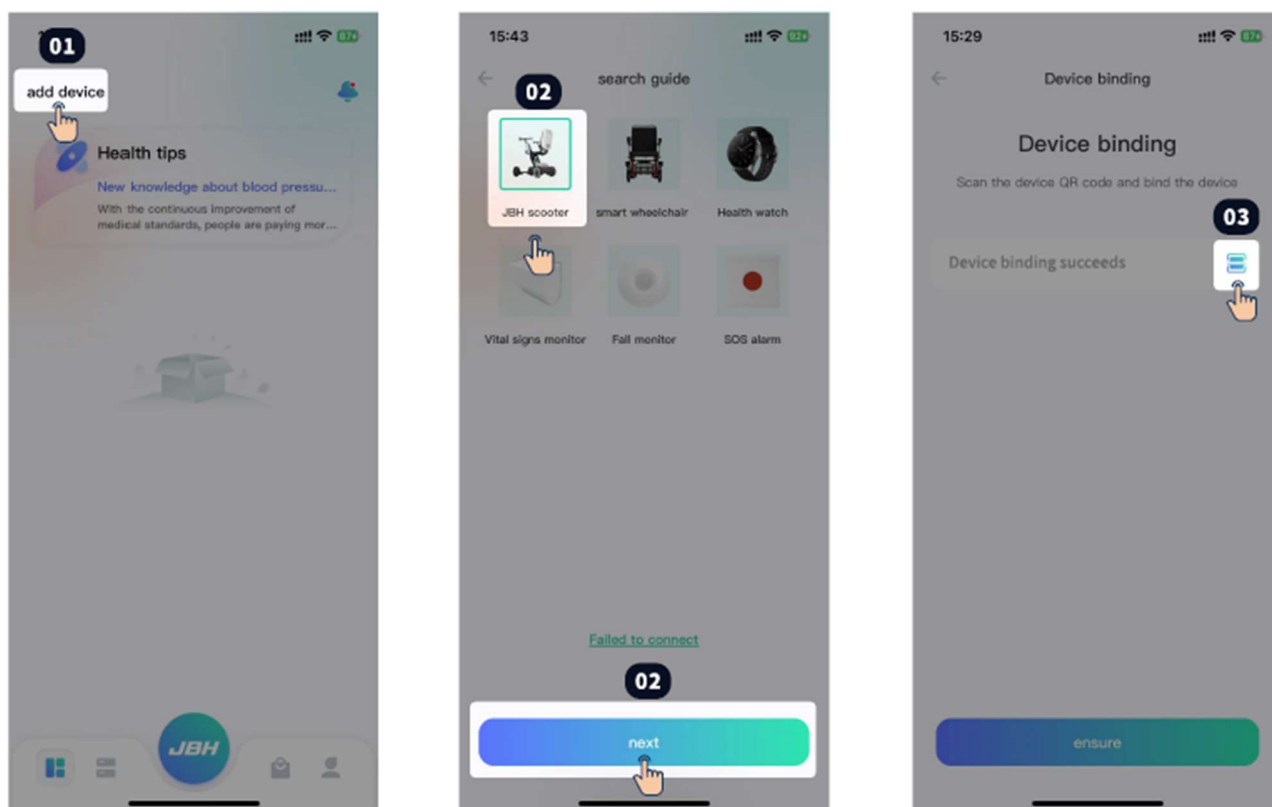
01

add device

Health tips

New knowledge about blood pressu...

With the continuous improvement of medical standards, people are paying mor...

JBH

15:43

search guide

02

JBH scooter

smart wheelchair

Health watch

Vital signs monitor

Fall monitor

SOS alarm

Failed to connect

02

next

15:29

Device binding

Device binding

Scan the device QR code and bind the device

03

Device binding succeeds

ensure